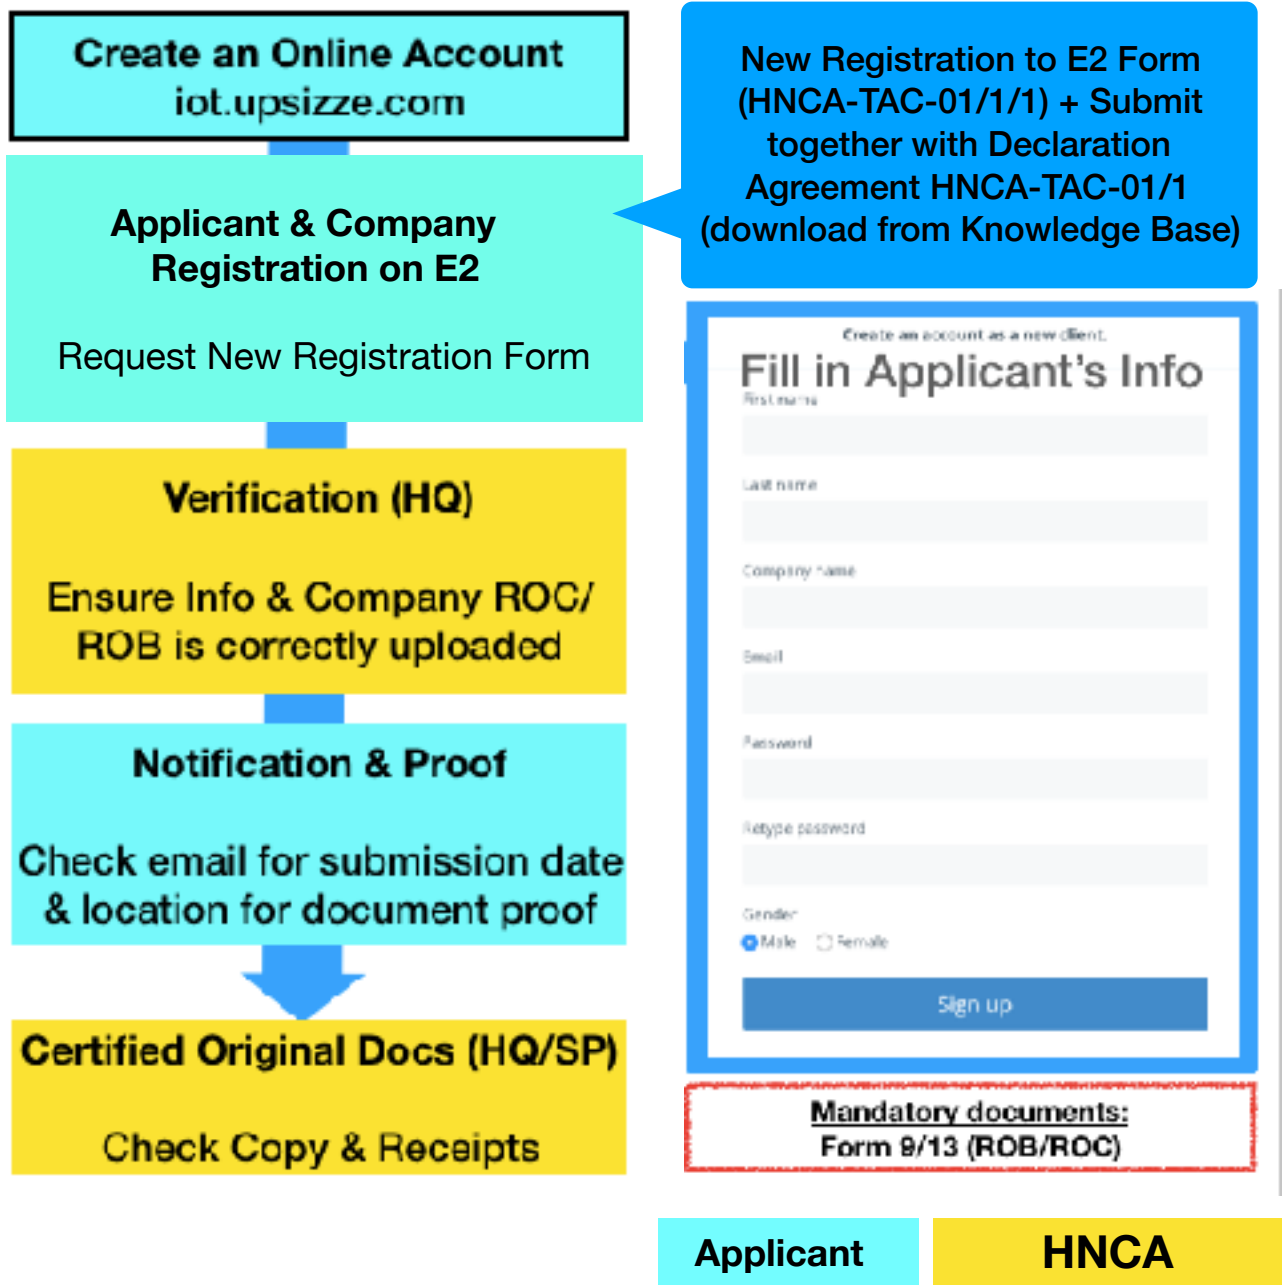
Create an Online Account
iot.upsizze.com

Applicant & Company Registration on E2

Request New Registration Form

New Registration to E2 Form (HNCA-TAC-01/1/1) + Submit together with Declaration Agreement HNCA-TAC-01/1 (download from Knowledge Base)

Create an account as a new client.

Fill in Applicant's Info

First name

Last name

Company name

Email

Password

Retype password

Gender

Male Female

Sign up

Verification (HQ)

Ensure Info & Company ROC/ ROB is correctly uploaded

Notification & Proof

Check email for submission date & location for document proof

Certified Original Docs (HQ/SP)

Check Copy & Receipts

Mandatory documents:
Form 9/13 (ROB/ROC)

Applicant

HNCA